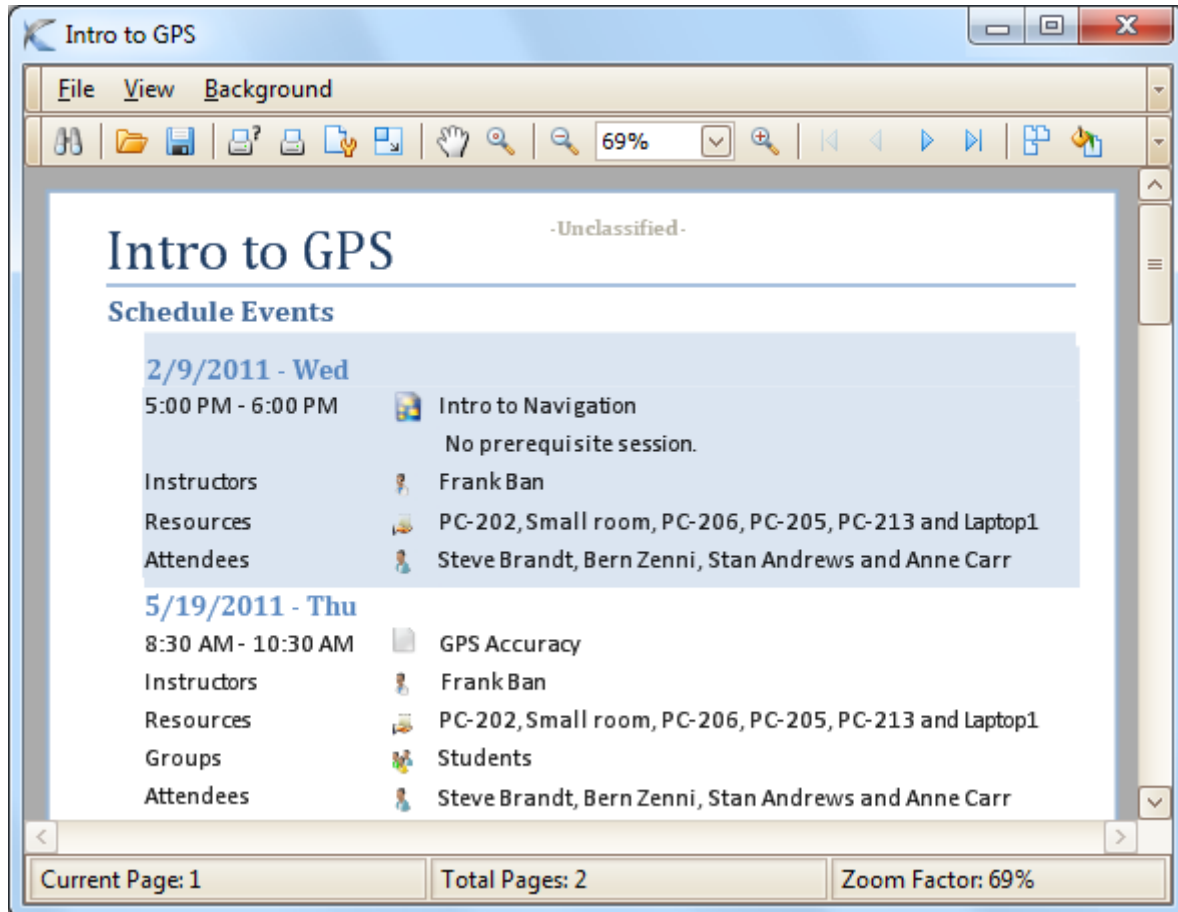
Intro to GPS

File View Background

69%

-Unclassified-

Intro to GPS

Schedule Events

2/9/2011 - Wed

5:00 PM - 6:00 PM Intro to Navigation

No prerequisite session.

Instructors Frank Ban

Resources PC-202, Small room, PC-206, PC-205, PC-213 and Laptop1

Attendees Steve Brandt, Bern Zenni, Stan Andrews and Anne Carr

5/19/2011 - Thu

8:30 AM - 10:30 AM GPS Accuracy

Instructors Frank Ban

Resources PC-202, Small room, PC-206, PC-205, PC-213 and Laptop1

Groups Students

Attendees Steve Brandt, Bern Zenni, Stan Andrews and Anne Carr

Current Page: 1 Total Pages: 2 Zoom Factor: 69%